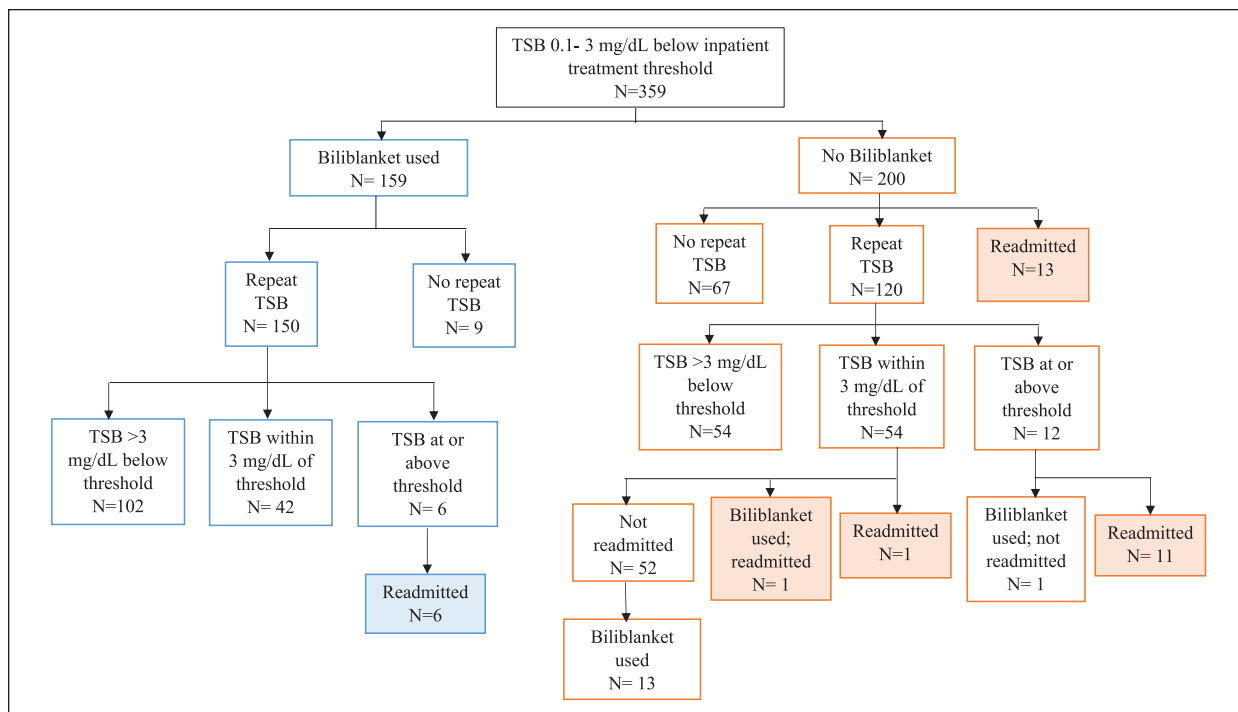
TSB 0.1- 3 mg/dL below inpatient treatment threshold
N=359

Biliblanket used
N= 159

Repeat TSB
N= 150

No repeat TSB
N= 9

TSB >3 mg/dL below threshold
N=102

TSB within 3 mg/dL of threshold
N= 42

TSB at or above threshold
N= 6

Readmitted
N=6

No Biliblanket
N= 200

No repeat TSB
N=67

Repeat TSB
N=120

Readmitted
N=13

TSB >3 mg/dL below threshold
N=54

TSB within 3 mg/dL of threshold
N=54

TSB at or above threshold
N= 12

Not readmitted
N= 52

Biliblanket used; readmitted
N= 1

Readmitted
N=1

Biliblanket used; not readmitted
N= 1

Readmitted
N= 11

Biliblanket used
N= 13